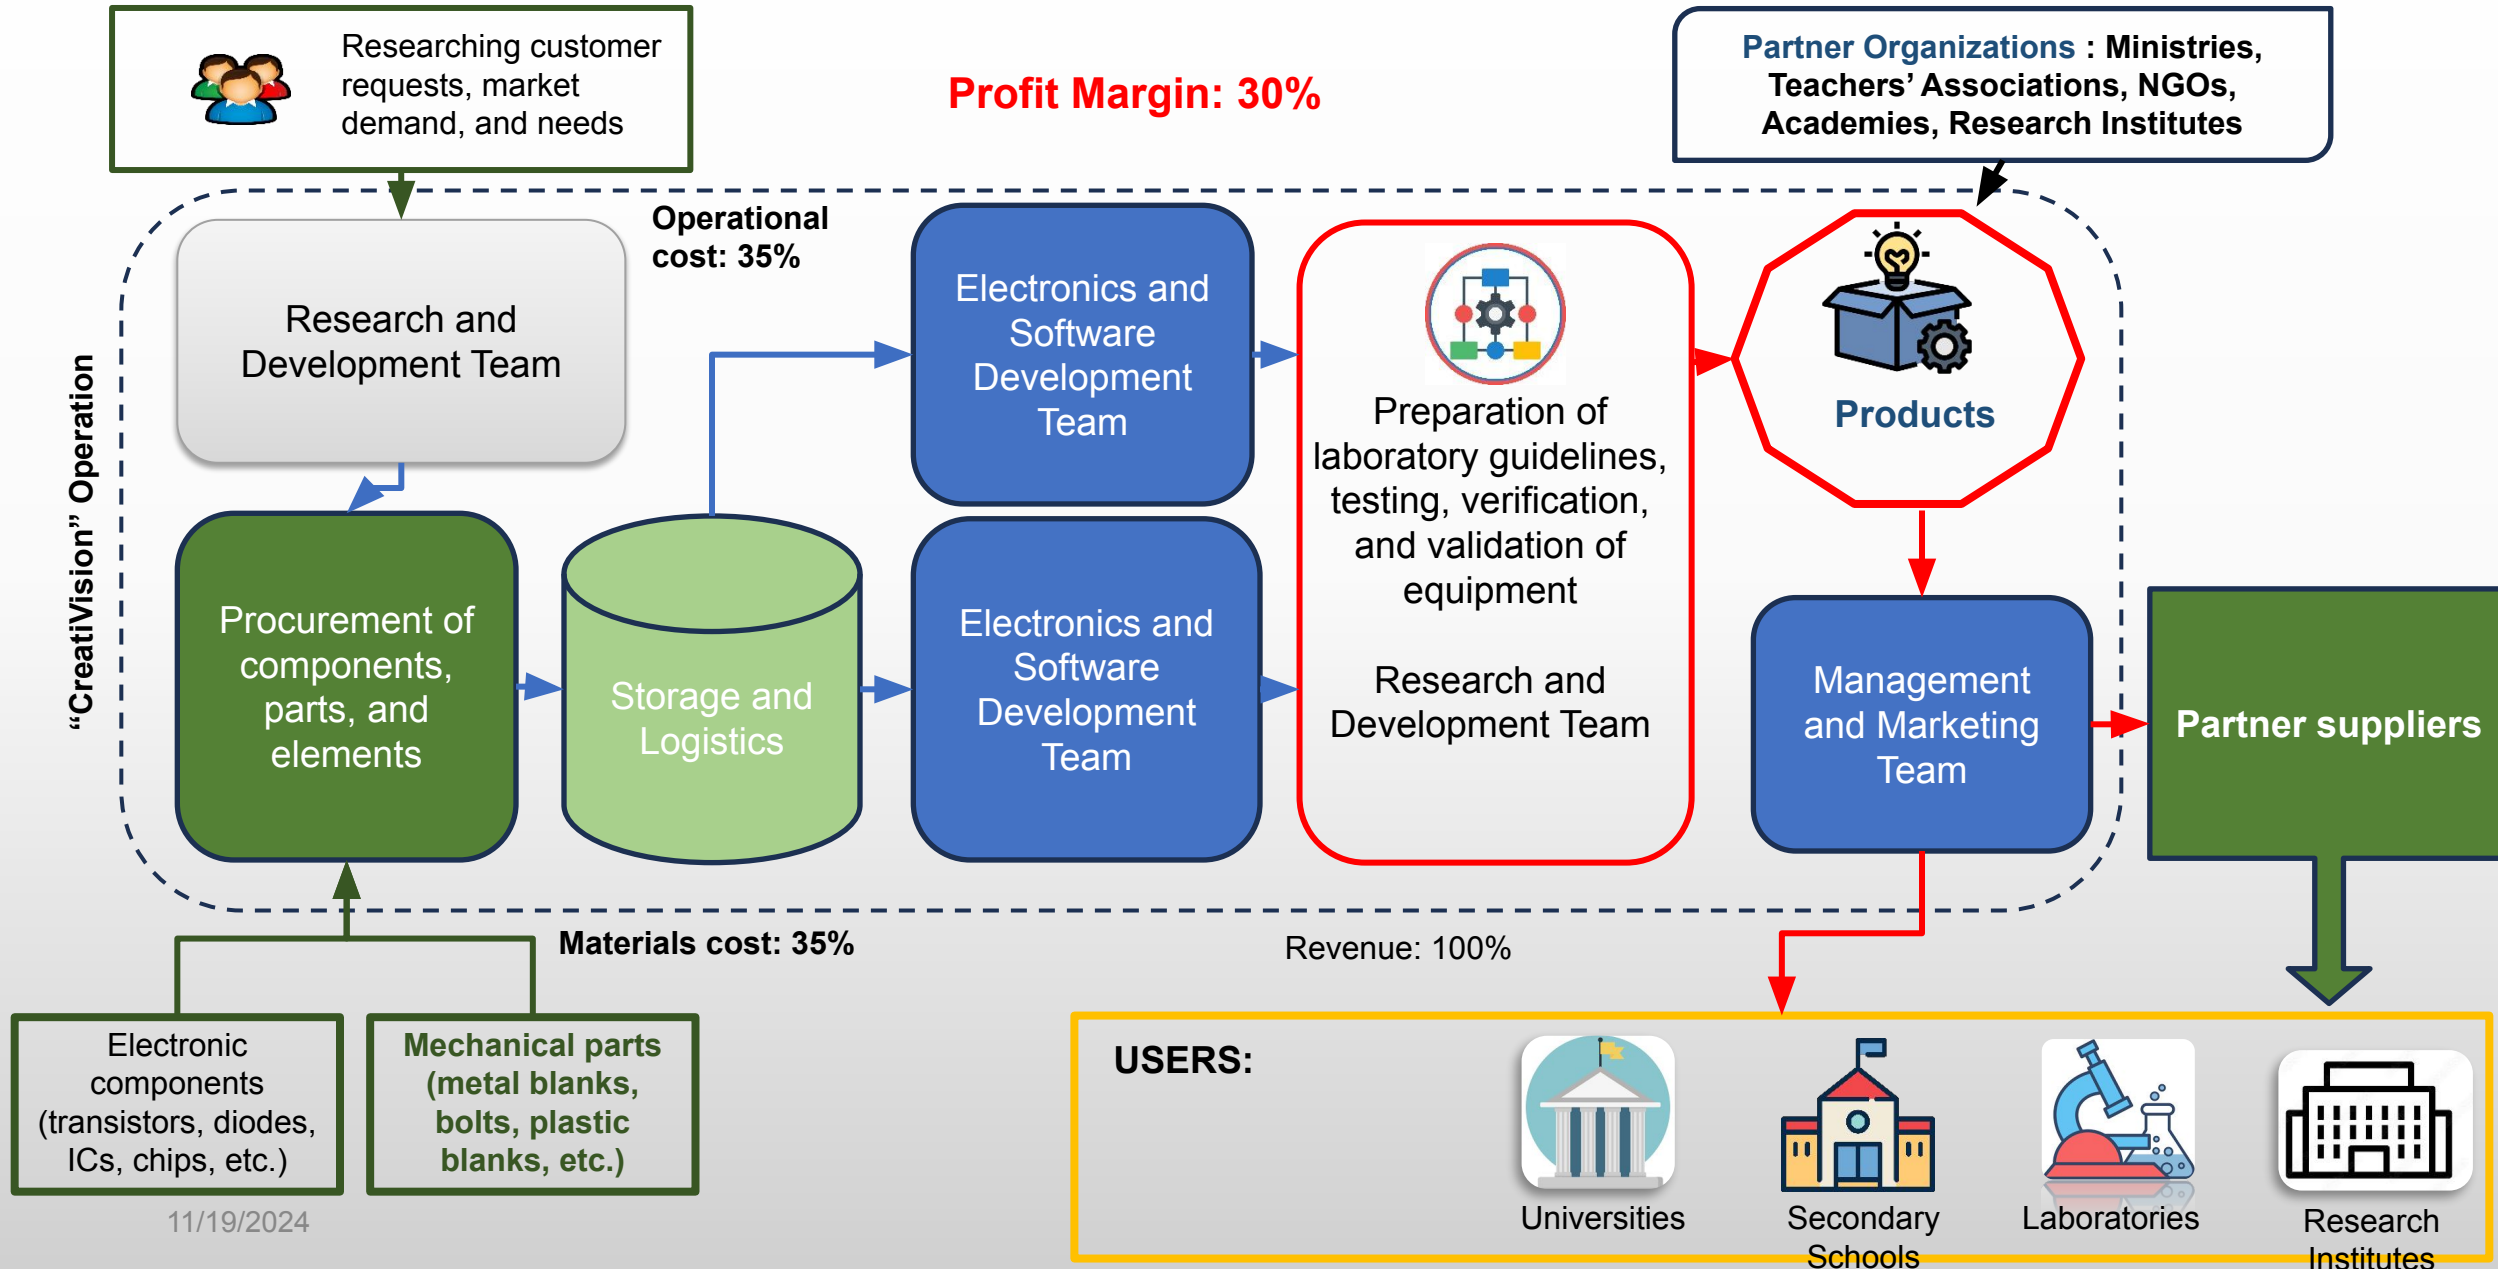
Researching customer requests, market demand, and needs

Profit Margin: 30%

Partner Organizations : Ministries, Teachers' Associations, NGOs, Academies, Research Institutes

"CreatiVision" Operation

Operational cost: 35%

Research and Development Team

Electronics and Software Development Team

Preparation of laboratory guidelines, testing, verification, and validation of equipment

Research and Development Team

Products

Procurement of components, parts, and elements

Storage and Logistics

Electronics and Software Development Team

Management and Marketing Team

Partner suppliers

Materials cost: 35%

Revenue: 100%

Electronic components (transistors, diodes, ICs, chips, etc.)

Mechanical parts (metal blanks, bolts, plastic blanks, etc.)

11/19/2024

USERS:

Universities

Secondary Schools

Laboratories

Research Institutes